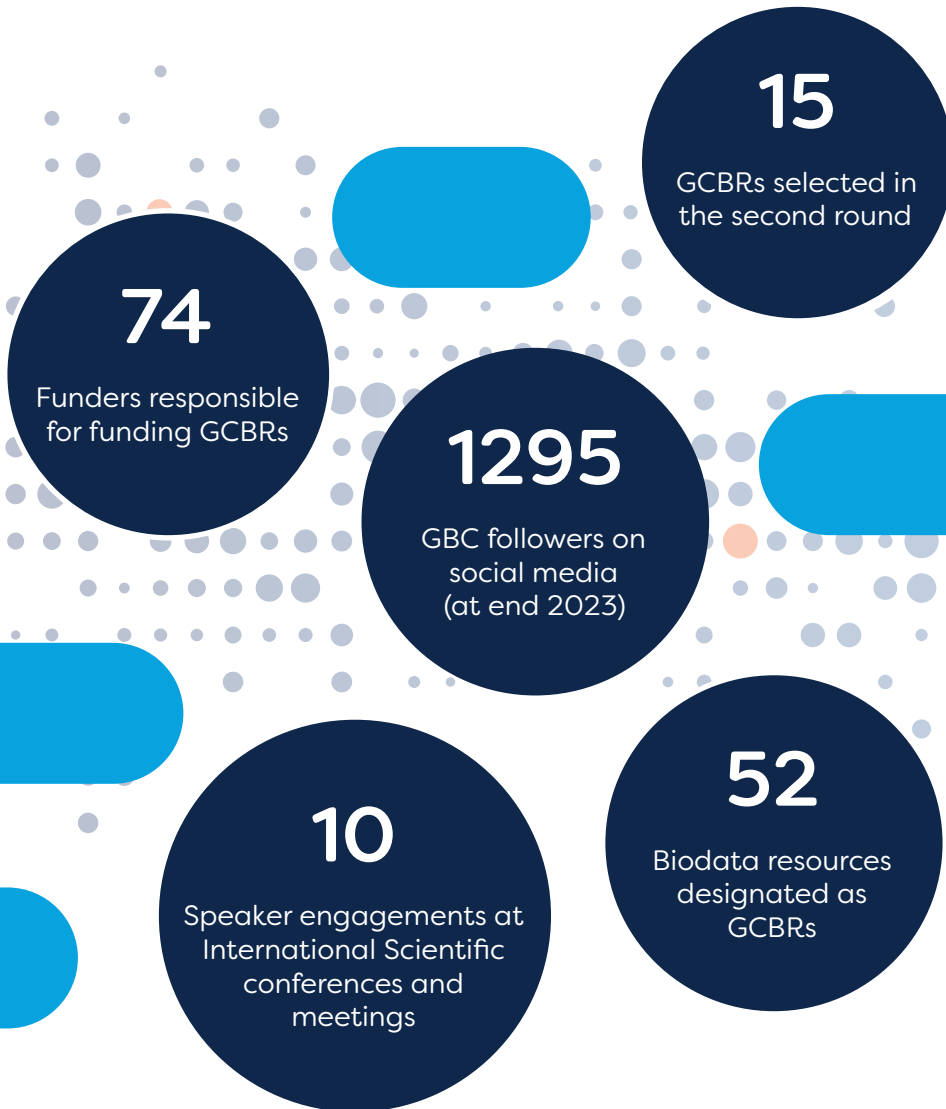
15

GCBRs selected in the second round

74

Funders responsible for funding GCBRs

1295

GBC followers on social media (at end 2023)

52

Biodata resources designated as GCBRs

10

Speaker engagements at International Scientific conferences and meetings